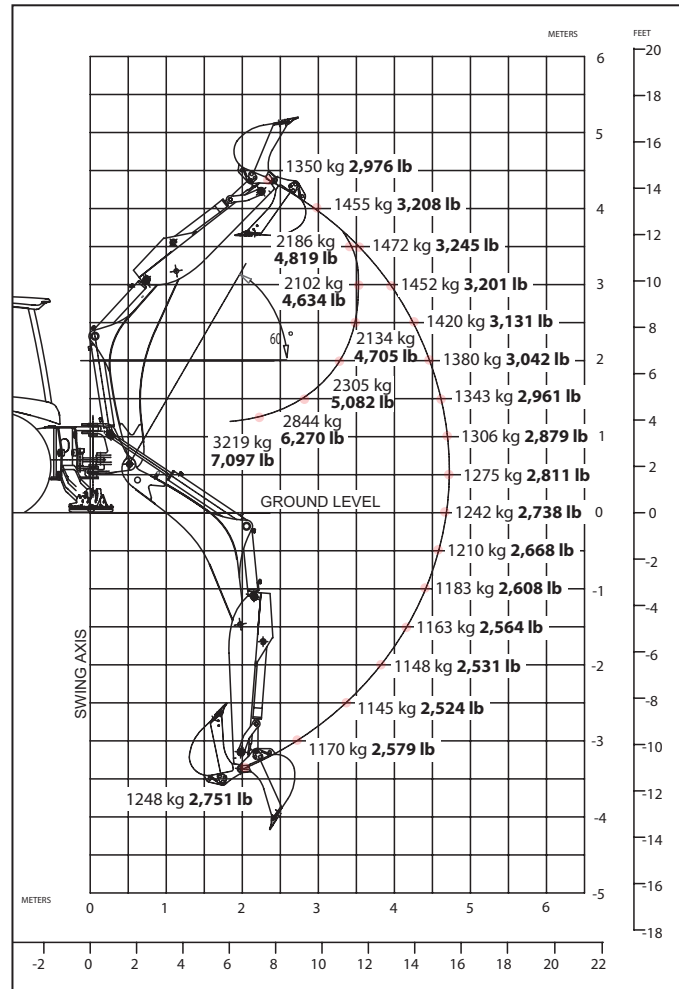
METERS
FEET

1350 kg **2,976 lb**
1455 kg **3,208 lb**
2186 kg **4,819 lb**
1472 kg **3,245 lb**
2102 kg **4,634 lb**
1452 kg **3,201 lb**
60°
1420 kg **3,131 lb**
2134 kg **4,705 lb**
1380 kg **3,042 lb**
2305 kg **5,082 lb**
1343 kg **2,961 lb**
2844 kg **6,270 lb**
3219 kg **7,097 lb**
1306 kg **2,879 lb**
1275 kg **2,811 lb**
GROUND LEVEL
1242 kg **2,738 lb**
1210 kg **2,668 lb**
1183 kg **2,608 lb**
1163 kg **2,564 lb**
SWING AXIS
1148 kg **2,531 lb**
1145 kg **2,524 lb**
1170 kg **2,579 lb**
1248 kg **2,751 lb**

METERS

6
5
4
3
2
1
0
-1
-2
-3
-4
-5

20
18
16
14
12
10
8
6
4
2
0
-2
-4
-6
-8
-10
-12
-14
-16
-18

0 1 2 3 4 5 6

-2 0 2 4 6 8 10 12 14 16 18 20 22